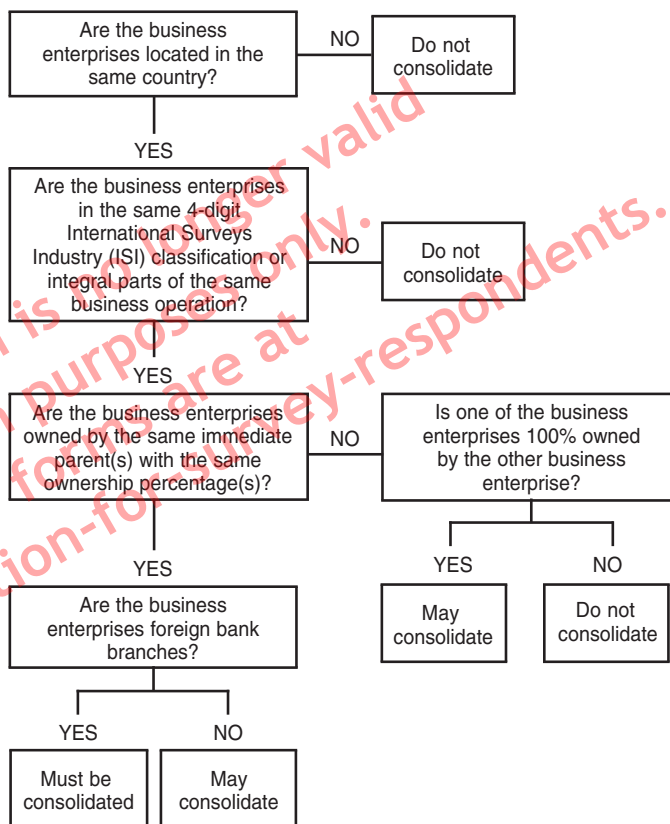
Are the business enterprises located in the same country?

NO

Do not consolidate

YES

Are the business enterprises in the same 4-digit International Surveys Industry (ISI) classification or integral parts of the same business operation?

NO

Do not consolidate

YES

Are the business enterprises owned by the same immediate parent(s) with the same ownership percentage(s)?

NO

Is one of the business enterprises 100% owned by the other business enterprise?

YES

NO

May consolidate

Do not consolidate

YES

Are the business enterprises foreign bank branches?

YES

NO

Must be consolidated

May consolidate

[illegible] is no longer valid
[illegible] purpose only.
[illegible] forms are at
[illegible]ion-for-survey-respondents.